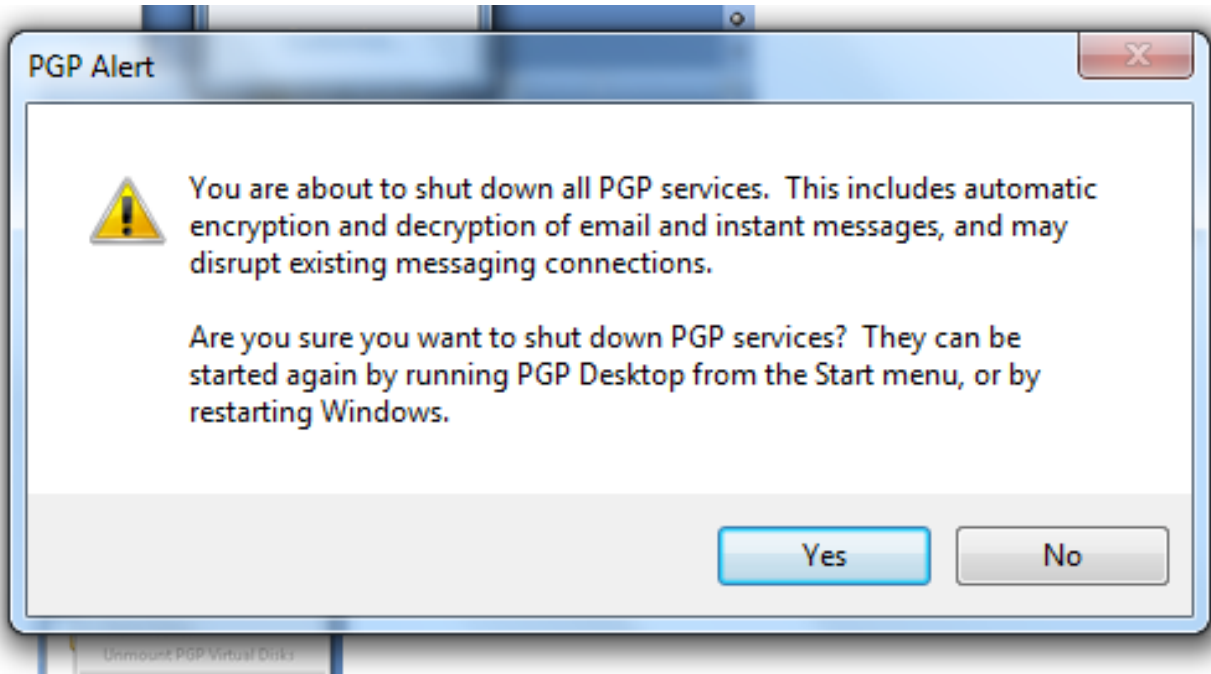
PGP Alert

You are about to shut down all PGP services. This includes automatic encryption and decryption of email and instant messages, and may disrupt existing messaging connections.

Are you sure you want to shut down PGP services? They can be started again by running PGP Desktop from the Start menu, or by restarting Windows.

Yes

No

Unmount PGP Virtual Disks